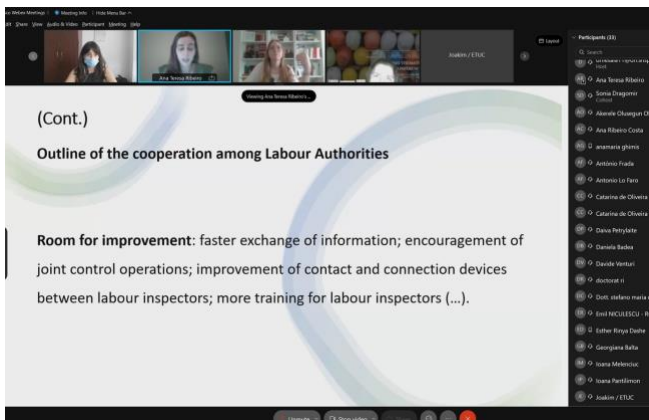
Webex Meetings | Meeting Info | Hide Menu Bar
Share View Audio & Video Participant Meeting Help

Ana Teresa Ribeiro
Joakim / ETUC
Layout

Viewing Ana Teresa Ribeiro's ...

(Cont.)

Outline of the cooperation among Labour Authorities

Room for improvement: faster exchange of information; encouragement of joint control operations; improvement of contact and connection devices between labour inspectors; more training for labour inspectors (...).

Participants (33)
Search
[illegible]
Host
Ana Teresa Ribeiro
Sonia Dragomir
Cohost
Akerele Olusegun O
Ana Ribeiro Costa
anamaria ghimis
António Frada
Antonio Lo Faro
Catarina de Oliveira
Catarina de Oliveira
Daiva Petrylaite
Daniela Badea
Davide Venturi
doctorat ri
Dott. stefano maria
Emil NICULESCU - R
Esther Rinya Dashe
Georgiana Balta
Ioana Melenciuc
Ioana Pantilimon
Joakim / ETUC

Unmute
Stop video